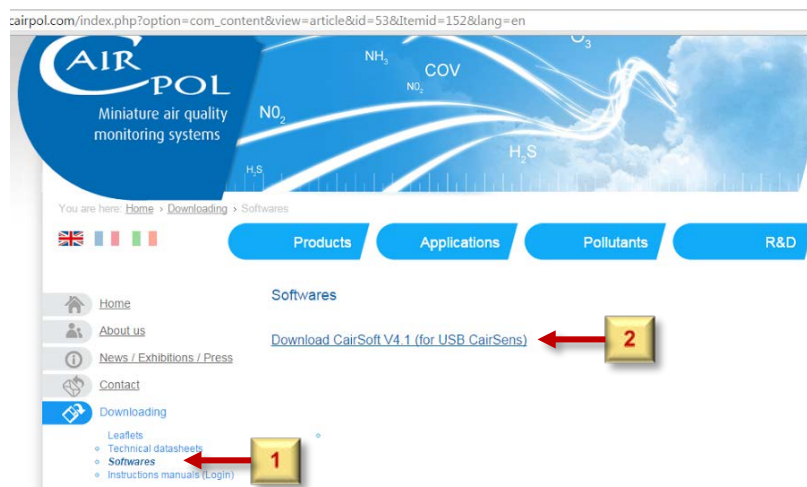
cairpol.com/index.php?option=com_content&view=article&id=53&Itemid=152&lang=en

CAIRPOL
Miniature air quality monitoring systems

$NH_3$
COV
$O_3$
$NO_2$
$N0_2$
$H_2S$
$H_2S$

You are here: Home › Downloading › Softwares

Products
Applications
Pollutants
R&D

Home
About us
News / Exhibitions / Press
Contact
Downloading

Leaflets
Technical datasheets
Softwares
Instructions manuals (Login)

Softwares

Download CairSoft V4.1 (for USB CairSens)

2

1